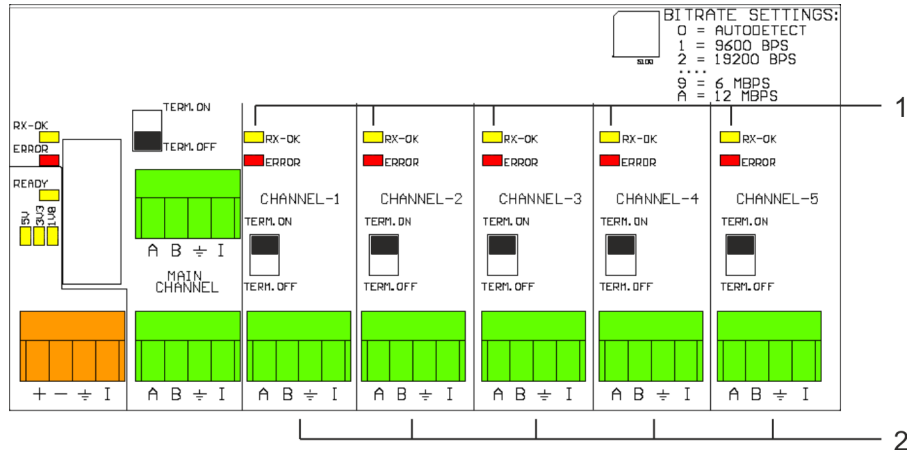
BITRATE SETTINGS:
0 = AUTODETECT
1 = 9600 BPS
2 = 19200 BPS
....
9 = 6 MBPS
A = 12 MBPS

S100

1

RX-OK
ERROR
READY
5V
3V3
1V8

TERM.ON
TERM.OFF

A B ⏚ I
MAIN CHANNEL

RX-OK
ERROR
CHANNEL-1
TERM.ON
TERM.OFF

RX-OK
ERROR
CHANNEL-2
TERM.ON
TERM.OFF

RX-OK
ERROR
CHANNEL-3
TERM.ON
TERM.OFF

RX-OK
ERROR
CHANNEL-4
TERM.ON
TERM.OFF

RX-OK
ERROR
CHANNEL-5
TERM.ON
TERM.OFF

+ − ⏚ I
A B ⏚ I
A B ⏚ I
A B ⏚ I
A B ⏚ I
A B ⏚ I
A B ⏚ I

2